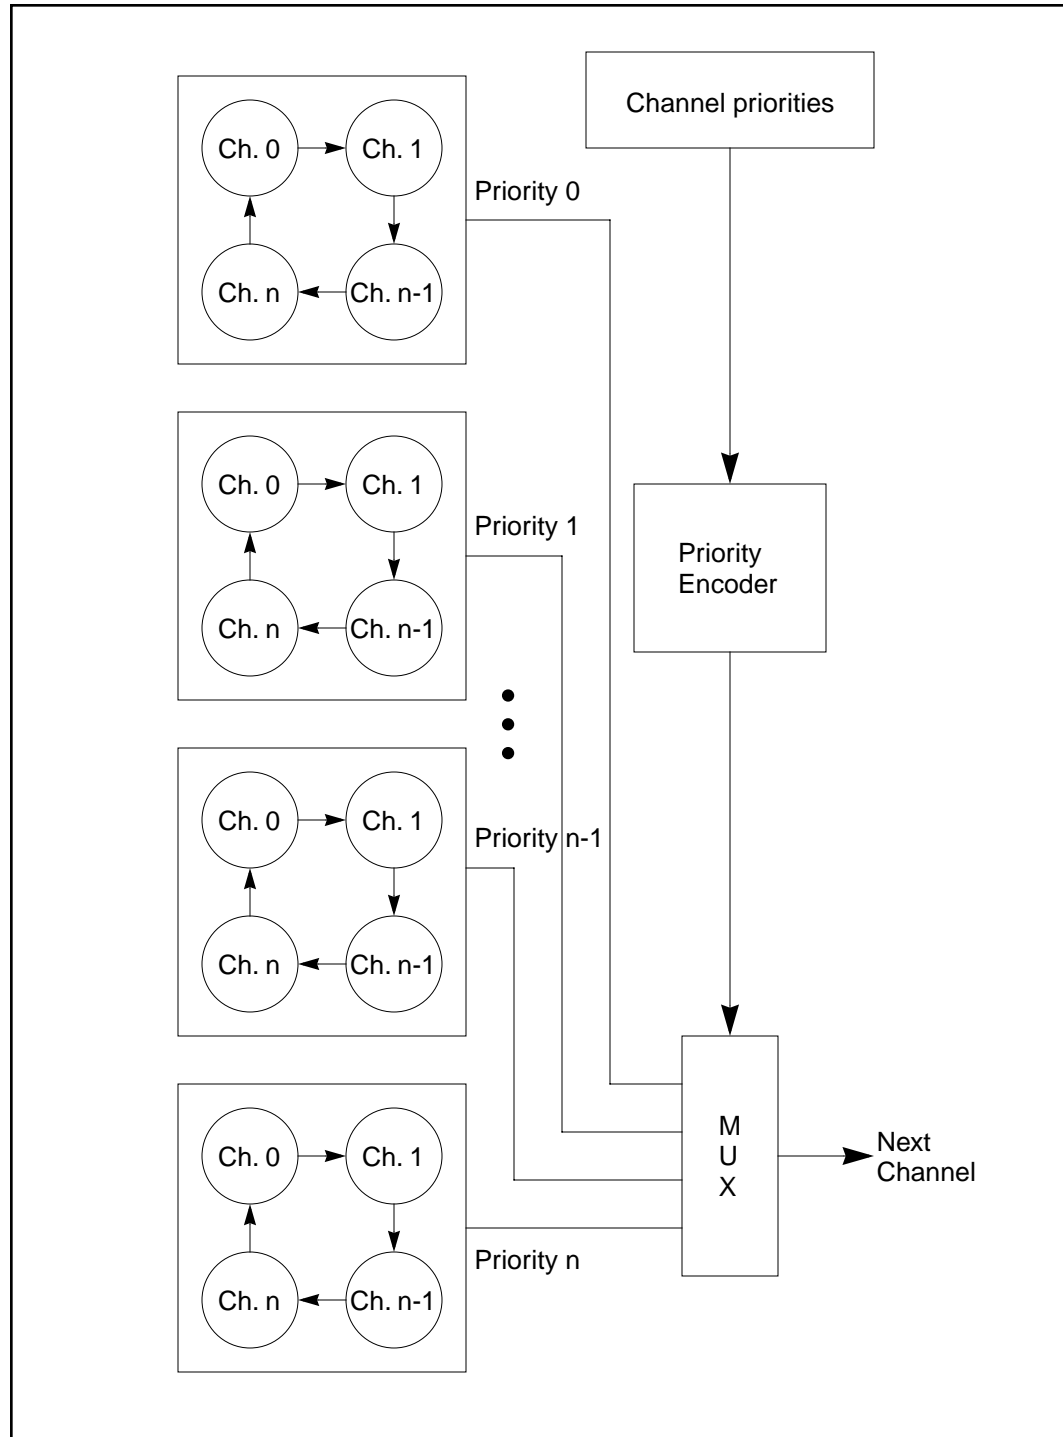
Channel priorities

Ch. 0
Ch. 1
Ch. n
Ch. n-1

Priority 0

Ch. 0
Ch. 1
Ch. n
Ch. n-1

Priority 1

Priority Encoder

Ch. 0
Ch. 1
Ch. n
Ch. n-1

Priority n-1

Ch. 0
Ch. 1
Ch. n
Ch. n-1

Priority n

M
U
X

Next Channel